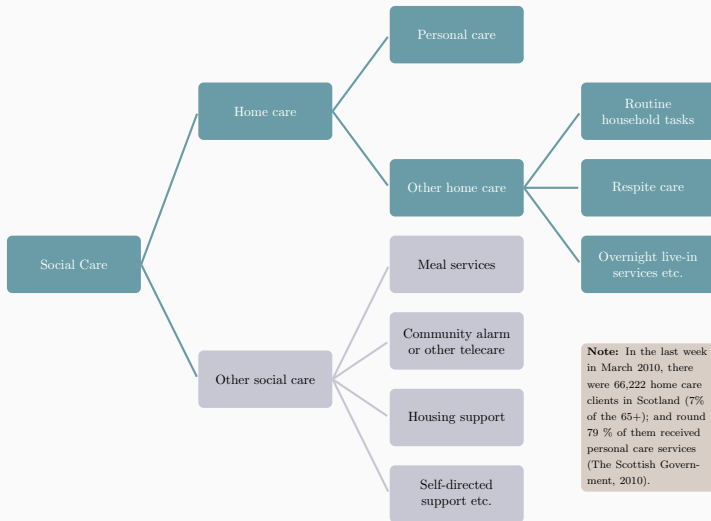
Social Care

Home care

Personal care

Other home care

Routine household tasks

Respite care

Overnight live-in services etc.

Other social care

Meal services

Community alarm or other telecare

Housing support

Self-directed support etc.

**Note:** In the last week in March 2010, there were 66,222 home care clients in Scotland (7% of the 65+); and round 79 % of them received personal care services (The Scottish Government, 2010).